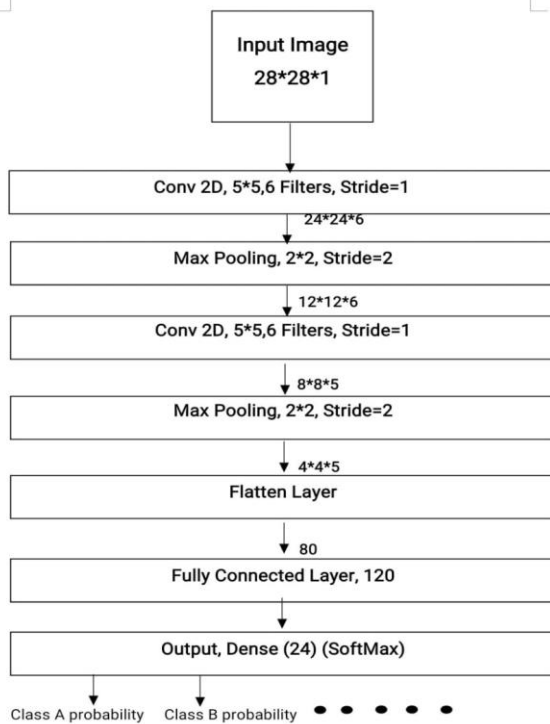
Input Image
28*28*1

Conv 2D, 5*5,6 Filters, Stride=1

24*24*6

Max Pooling, 2*2, Stride=2

12*12*6

Conv 2D, 5*5,6 Filters, Stride=1

8*8*5

Max Pooling, 2*2, Stride=2

4*4*5

Flatten Layer

80

Fully Connected Layer, 120

Output, Dense (24) (SoftMax)

Class A probability Class B probability